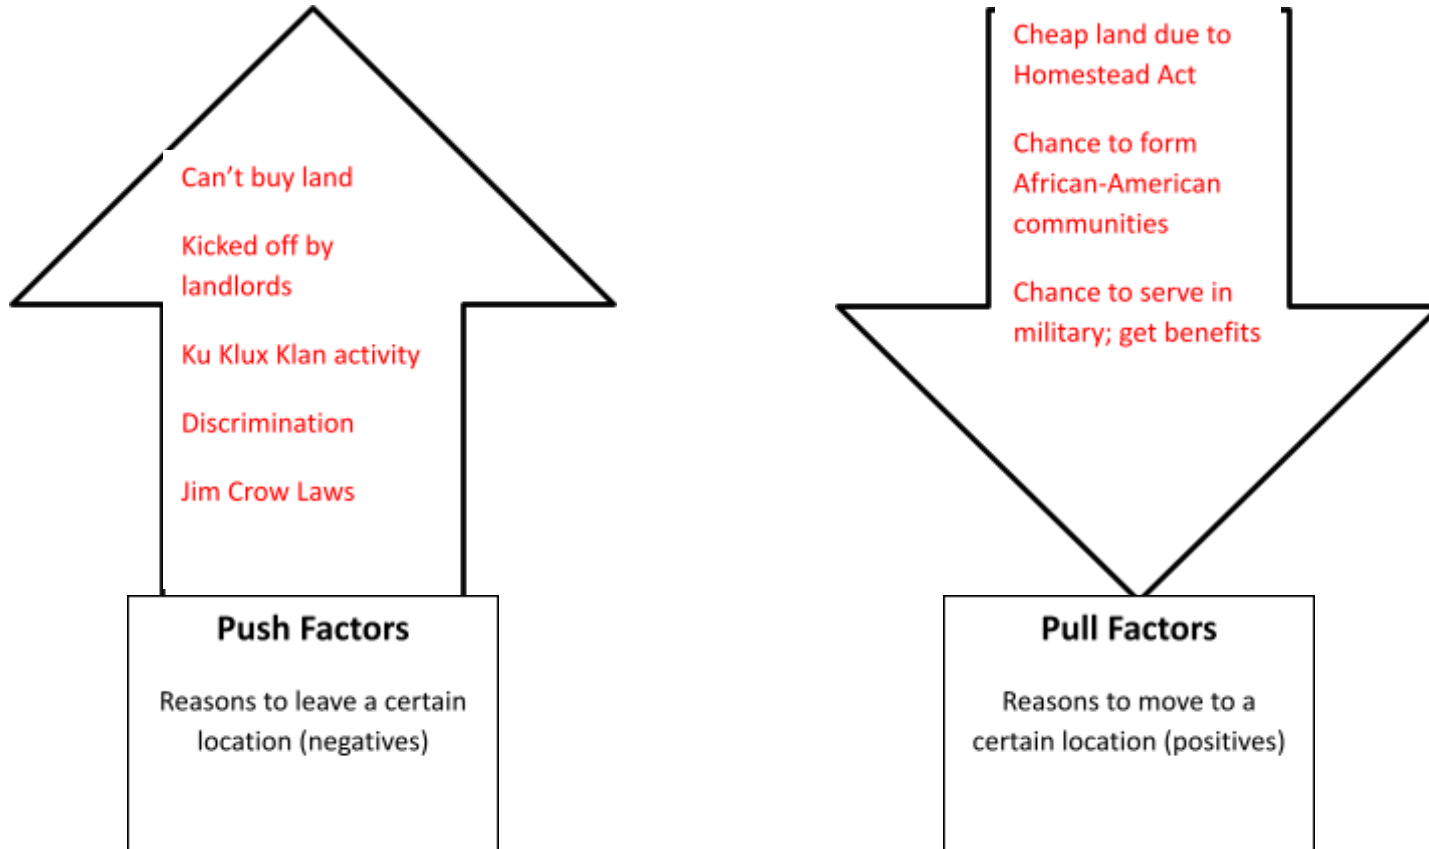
Can't buy land

Kicked off by landlords

Ku Klux Klan activity

Discrimination

Jim Crow Laws

Push Factors

Reasons to leave a certain location (negatives)

Cheap land due to Homestead Act

Chance to form African-American communities

Chance to serve in military; get benefits

Pull Factors

Reasons to move to a certain location (positives)